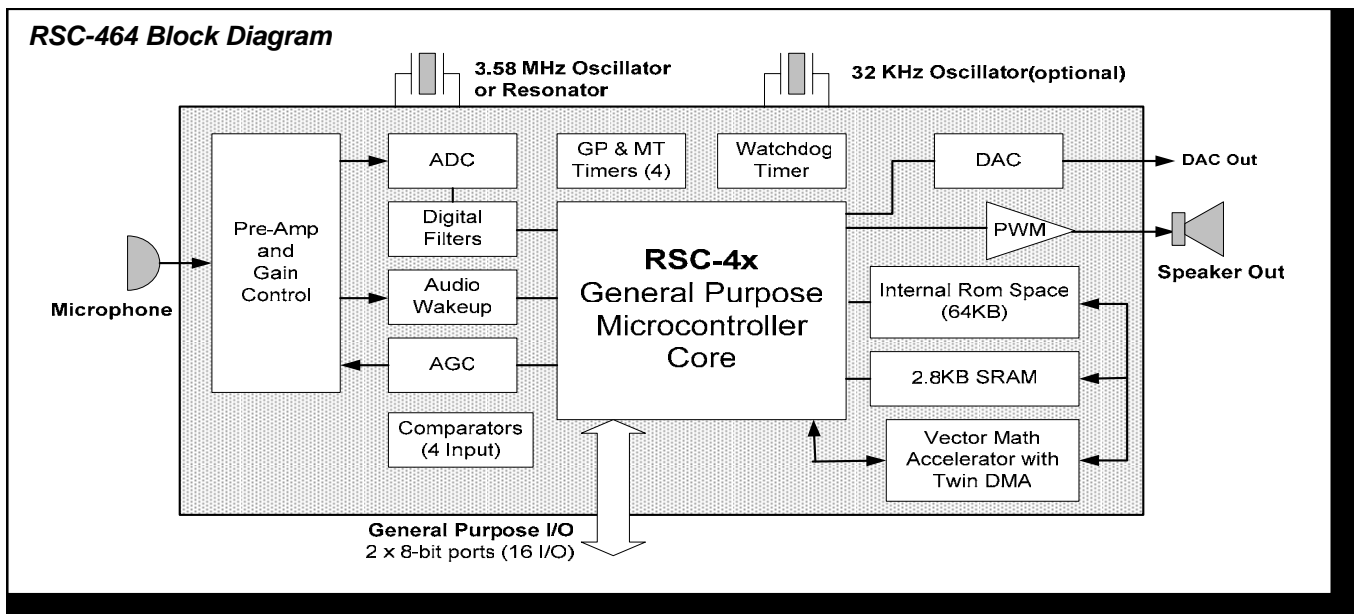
RSC-464 Block Diagram

3.58 MHz Oscillator or Resonator

32 KHz Oscillator(optional)

Pre-Amp and Gain Control

ADC

GP & MT Timers (4)

Watchdog Timer

DAC

DAC Out

Digital Filters

PWM

Speaker Out

Microphone

Audio Wakeup

RSC-4x General Purpose Microcontroller Core

Internal Rom Space (64KB)

AGC

2.8KB SRAM

Comparators (4 Input)

Vector Math Accelerator with Twin DMA

General Purpose I/O
2 x 8-bit ports (16 I/O)